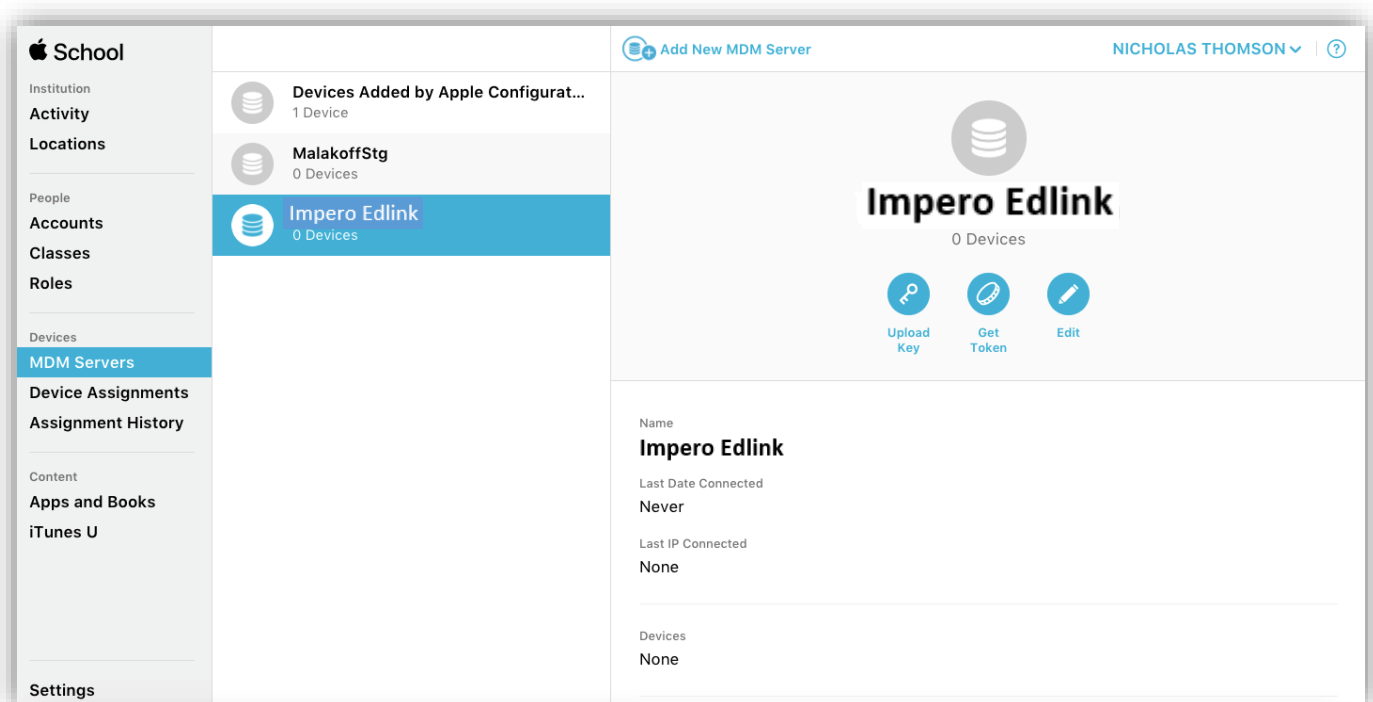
School

Institution
Activity
Locations

People
Accounts
Classes
Roles

Devices
MDM Servers
Device Assignments
Assignment History

Content
Apps and Books
iTunes U

Settings

Devices Added by Apple Configurat...
1 Device

MalakoffStg
0 Devices

Impero Edlink
0 Devices

Add New MDM Server

NICHOLAS THOMSON

?

Impero Edlink
0 Devices

Upload Key
Get Token
Edit

Name
Impero Edlink

Last Date Connected
Never

Last IP Connected
None

Devices
None